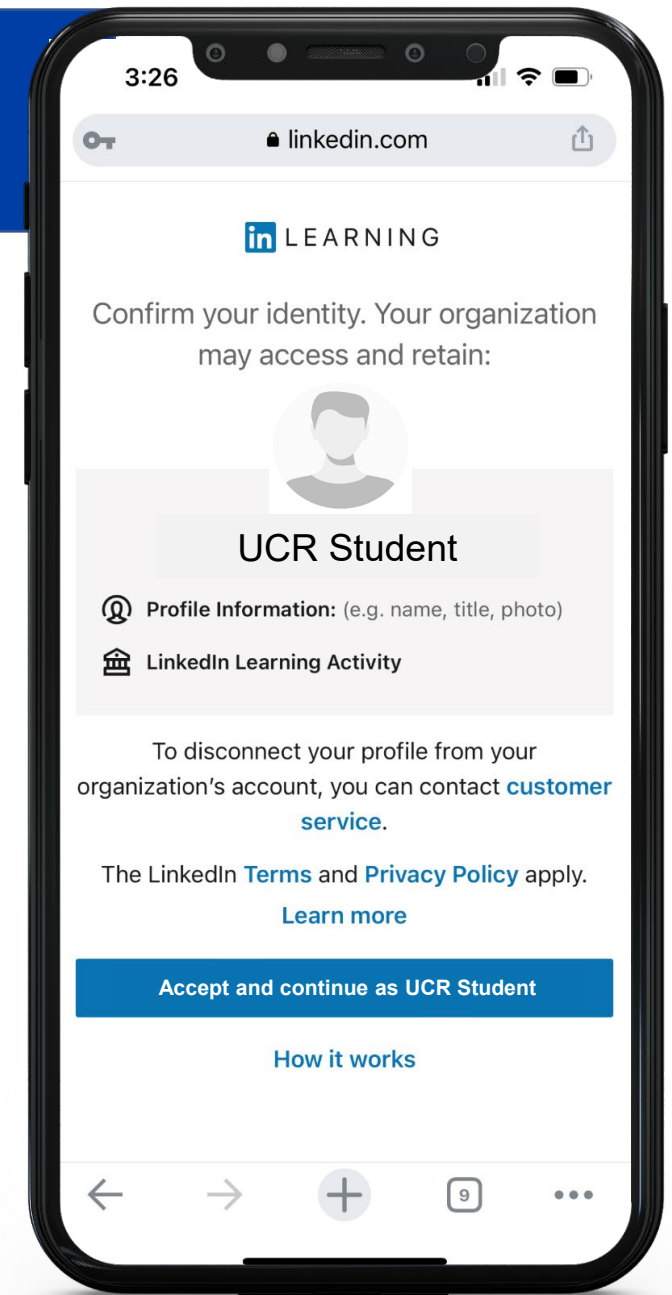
3:26

linkedin.com

in LEARNING

Confirm your identity. Your organization may access and retain:

UCR Student

Profile Information: (e.g. name, title, photo)

LinkedIn Learning Activity

To disconnect your profile from your organization’s account, you can contact customer service.

The LinkedIn Terms and Privacy Policy apply.

Learn more

Accept and continue as UCR Student

How it works

9